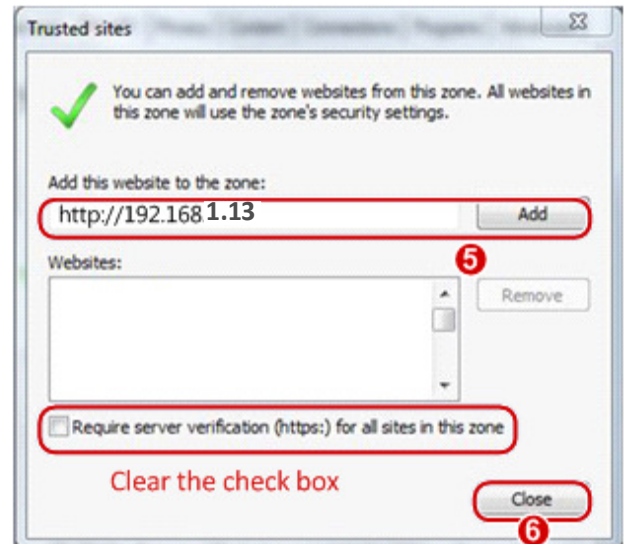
Trusted sites

You can add and remove websites from this zone. All websites in this zone will use the zone's security settings.

Add this website to the zone:

http://192.168.1.13

Add

5

Websites:

Remove

Require server verification (https:) for all sites in this zone

Clear the check box

Close

6